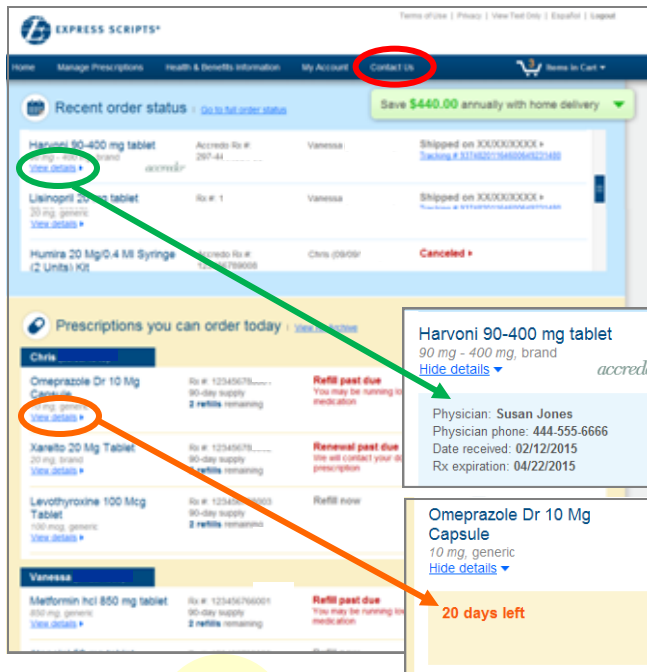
EXPRESS SCRIPTS

Terms of Use | Privacy | View Text Only | Español | Logout

Home Manage Prescriptions Health & Benefits Information My Account Contact Us Items in Cart

Recent order status Go to full order status

Save $440.00 annually with home delivery

Harvoni 90-400 mg tablet
90 mg - 400 mg, brand
View details
Accredo Rx #: 297-44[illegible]
accredo
Vanessa
Shipped on XX/XX/XXXX
Tracking # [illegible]

Lisinopril 20 mg tablet
20 mg, generic
View details
Rx #: 1
Vanessa
Shipped on XX/XX/XXXX
Tracking # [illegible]

Humira 20 Mg/0.4 Ml Syringe (2 Units) Kit
Accredo Rx #: 123456789008
Chris (09/09/
Canceled

Prescriptions you can order today View archive

Chris

Omeprazole Dr 10 Mg Capsule
10 mg, generic
View details
Rx #: 12345678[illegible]
90-day supply
2 refills remaining
Refill past due
You may be running low on medication

Xarelto 20 Mg Tablet
View details
Rx #: 12345678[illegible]
90-day supply
2 refills remaining
Renewal past due
We will contact your doctor for a new prescription

Levothyroxine 100 Mcg Tablet
100 mcg, generic
View details
Rx #: 123456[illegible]003
90-day supply
2 refills remaining
Refill now

Vanessa

Metformin hcl 850 mg tablet
850 mg, generic
View details
Rx #: 123456766001
90-day supply
2 refills remaining
Refill past due
You may be running low on medication

Harvoni 90-400 mg tablet
90 mg - 400 mg, brand
Hide details
accredo
Physician: Susan Jones
Physician phone: 444-555-6666
Date received: 02/12/2015
Rx expiration: 04/22/2015

Omeprazole Dr 10 Mg Capsule
10 mg, generic
Hide details
20 days left